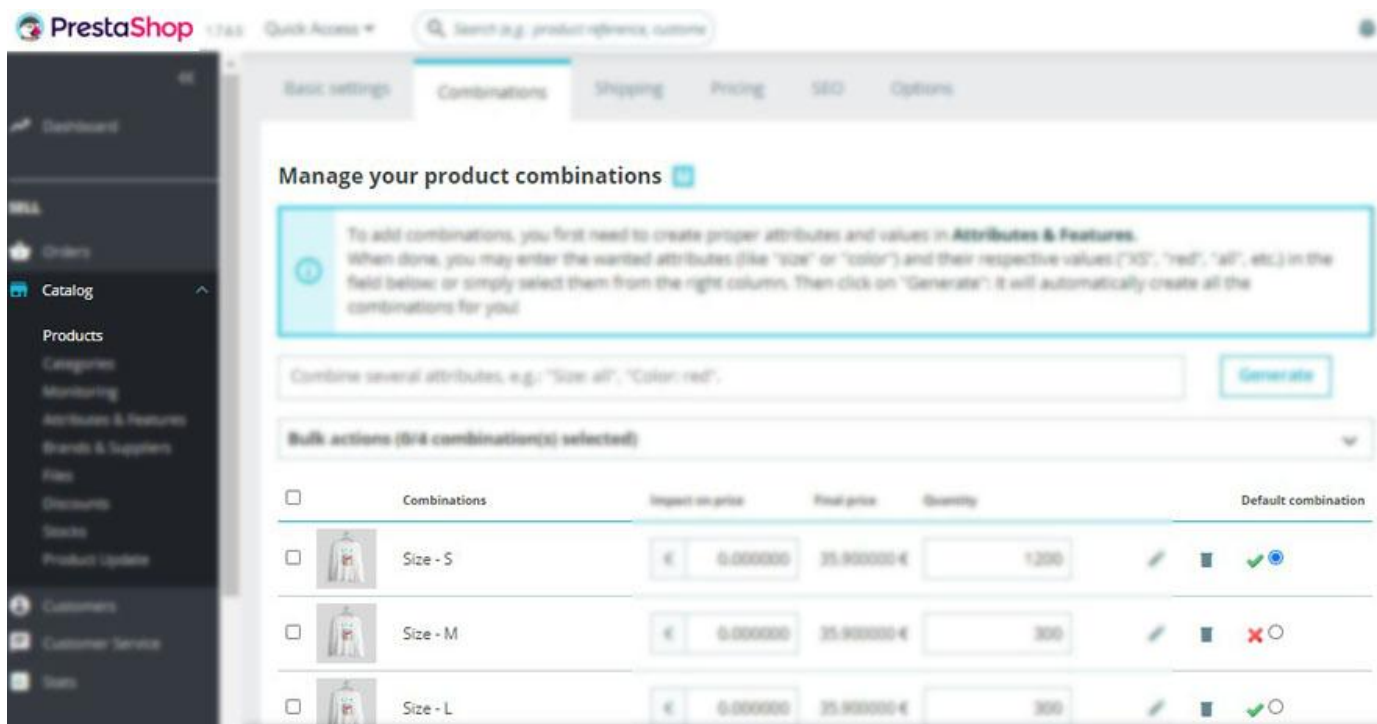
PrestaShop 1.7.6.5 Quick Access ▾ Search (e.g. product reference, custome

Dashboard

SELL

Orders

Catalog

Products
Categories
Monitoring
Attributes & Features
Brands & Suppliers
Files
Discounts
Stocks
Product Update

Customers
Customer Service
Stats

Basic settings | Combinations | Shipping | Pricing | SEO | Options

Manage your product combinations

To add combinations, you first need to create proper attributes and values in **Attributes & Features**.
When done, you may enter the wanted attributes (like "size" or "color") and their respective values ("XS", "red", "all", etc.) in the field below; or simply select them from the right column. Then click on "Generate": it will automatically create all the combinations for you!

Combine several attributes, e.g.: "Size: all", "Color: red".

Generate

Bulk actions (0/4 combination(s) selected)

| | | Combinations | Impact on price | Final price | Quantity | | | Default combination |
|---|---|---|---|---|---|---|---|---|
| ☐ | | Size - S | € 0.000000 | 35.900000 € | 1200 | | | ✔ ◉ |
| ☐ | | Size - M | € 0.000000 | 35.900000 € | 300 | | | ✖ ○ |
| ☐ | | Size - L | € 0.000000 | 35.900000 € | 300 | | | ✔ ○ |